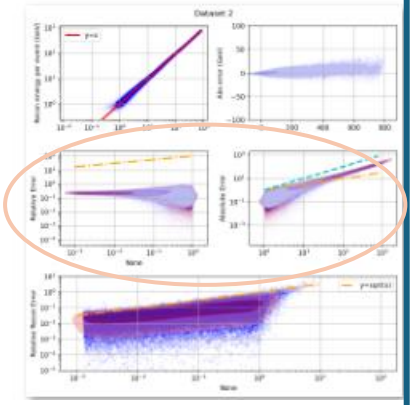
Dataset 2

y=x

Recon energy per event (GeV)

$10^{0}$

$10^{-1}$ $10^{0}$ $10^{1}$ $10^{2}$

100
75
50
25
0
-25
-50
-75
-100

Abs error (GeV)

0 200 400 600 800

Relative Error

$10^{-1}$ $10^{0}$ $10^{1}$

Absolute Error

$10^{0}$ $10^{1}$

Relative Recon Error

y=sqrt(x)

$10^{-1}$ $10^{0}$ $10^{1}$ $10^{2}$